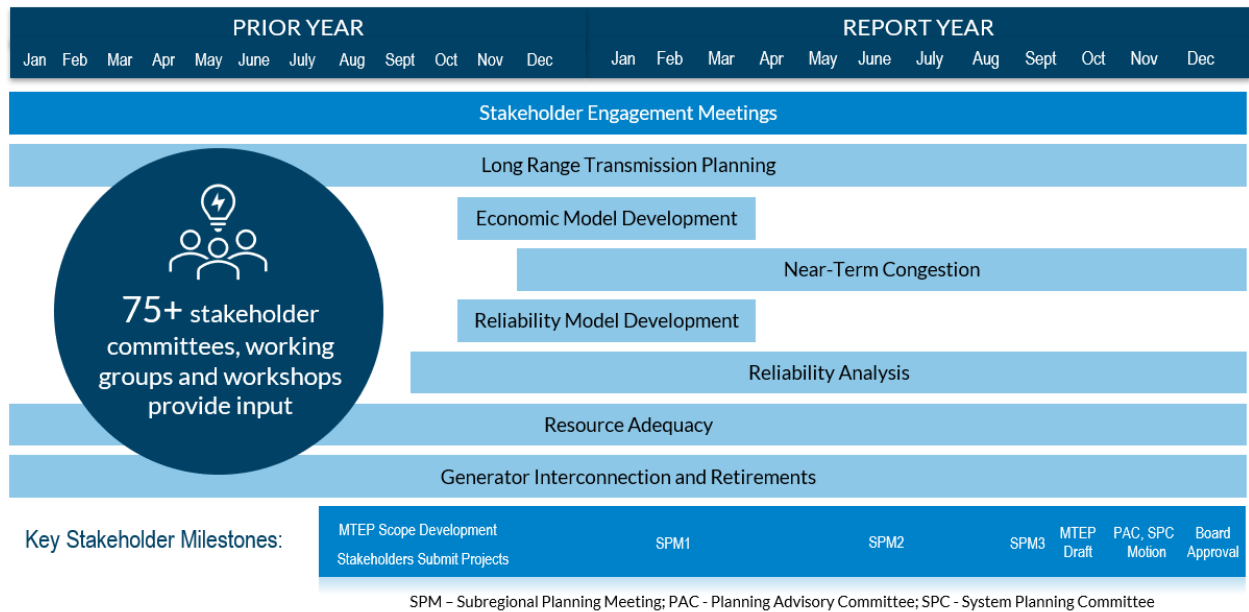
PRIOR YEAR

Jan Feb Mar Apr May June July Aug Sept Oct Nov Dec

REPORT YEAR

Jan Feb Mar Apr May June July Aug Sept Oct Nov Dec

Stakeholder Engagement Meetings

Long Range Transmission Planning

Economic Model Development

Near-Term Congestion

Reliability Model Development

Reliability Analysis

Resource Adequacy

Generator Interconnection and Retirements

75+ stakeholder committees, working groups and workshops provide input

Key Stakeholder Milestones:

MTEP Scope Development
Stakeholders Submit Projects

SPM1

SPM2

SPM3

MTEP Draft

PAC, SPC Motion

Board Approval

SPM – Subregional Planning Meeting; PAC - Planning Advisory Committee; SPC - System Planning Committee